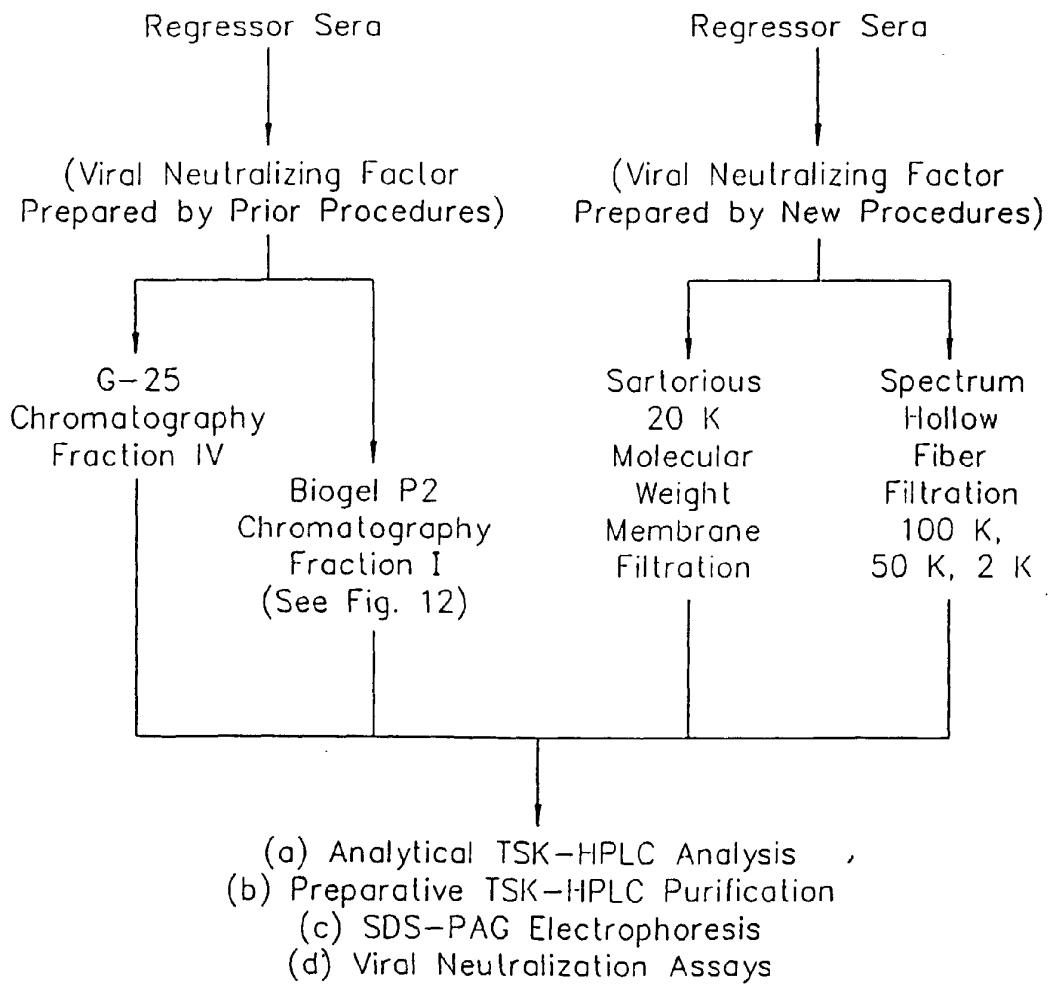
Regressor Sera

(Viral Neutralizing Factor Prepared by Prior Procedures)

G-25 Chromatography Fraction IV

Biogel P2 Chromatography Fraction I (See Fig. 12)

Regressor Sera

(Viral Neutralizing Factor Prepared by New Procedures)

Sartorious 20 K Molecular Weight Membrane Filtration

Spectrum Hollow Fiber Filtration 100 K, 50 K, 2 K

(a) Analytical TSK-HPLC Analysis
(b) Preparative TSK-HPLC Purification
(c) SDS-PAG Electrophoresis
(d) Viral Neutralization Assays